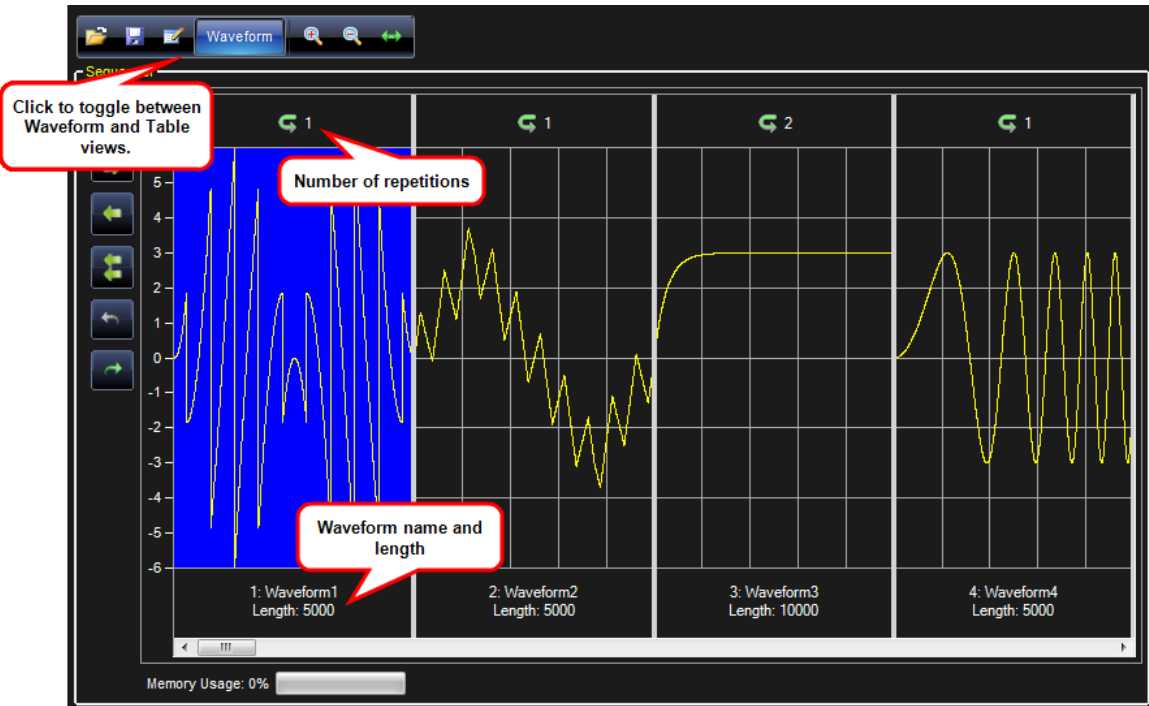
Waveform

Sequ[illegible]

Click to toggle between Waveform and Table views.

1

1

2

1

Number of repetitions

5
4
3
2
1
0
-1
-2
-3
-4
-5
-6

Waveform name and length

1: Waveform1
Length: 5000

2: Waveform2
Length: 5000

3: Waveform3
Length: 10000

4: Waveform4
Length: 5000

Memory Usage: 0%